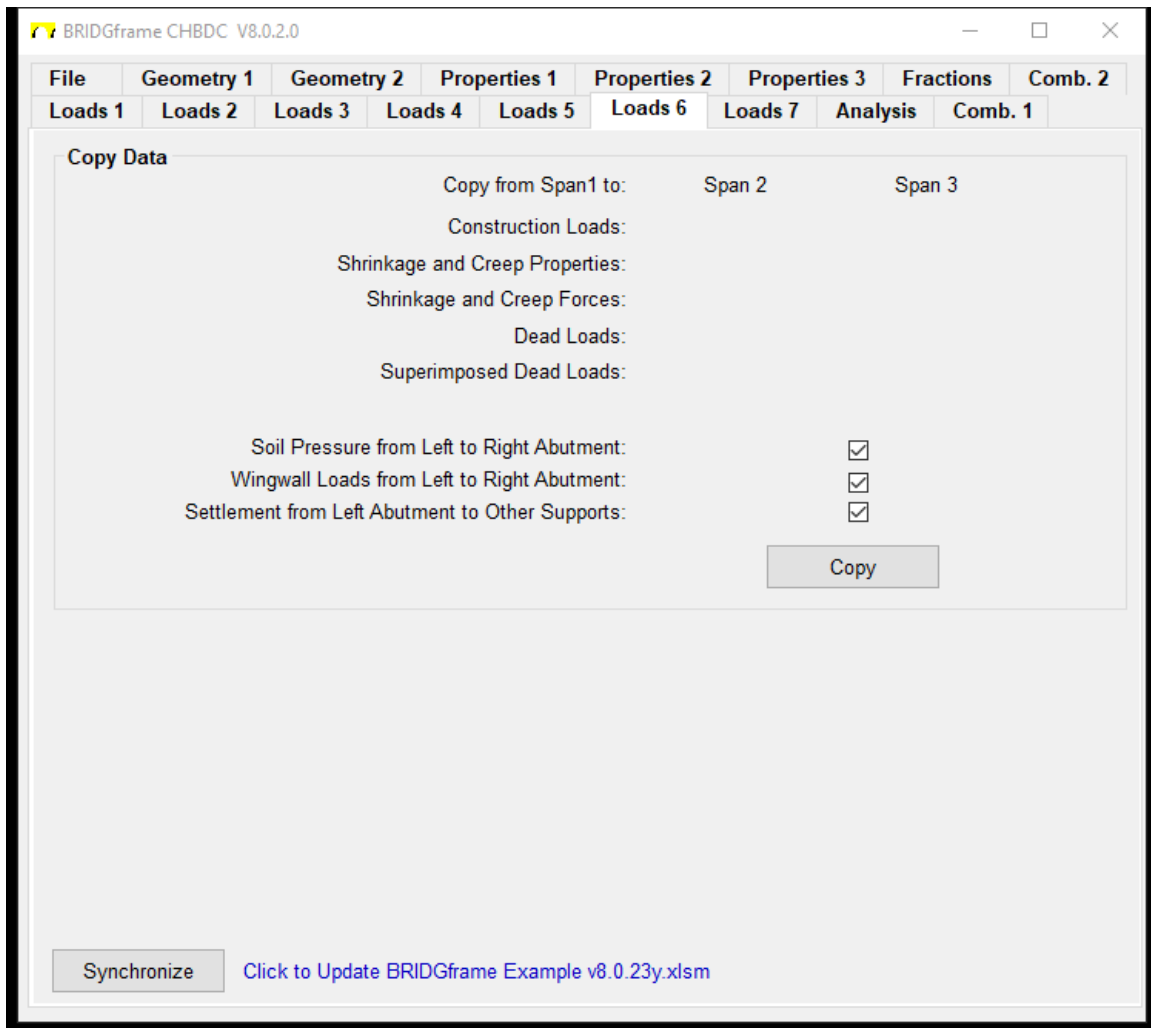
BRIDGframe CHBDC V8.0.2.0

File | Geometry 1 | Geometry 2 | Properties 1 | Properties 2 | Properties 3 | Fractions | Comb. 2
Loads 1 | Loads 2 | Loads 3 | Loads 4 | Loads 5 | Loads 6 | Loads 7 | Analysis | Comb. 1

Copy Data

Copy from Span1 to: Span 2 Span 3

Construction Loads:

Shrinkage and Creep Properties:

Shrinkage and Creep Forces:

Dead Loads:

Superimposed Dead Loads:

Soil Pressure from Left to Right Abutment:

Wingwall Loads from Left to Right Abutment:

Settlement from Left Abutment to Other Supports:

Copy

Synchronize

Click to Update BRIDGframe Example v8.0.23y.xlsm